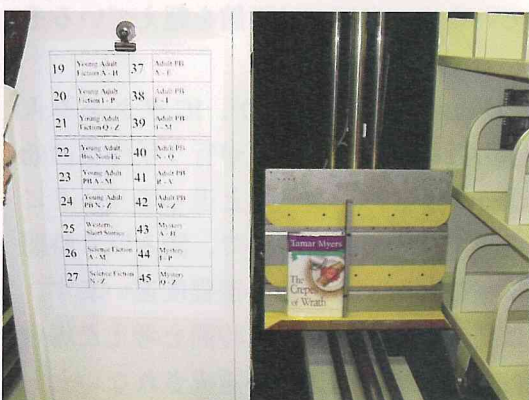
| 19 | Young Adult Fiction A - H | 37 | Adult PB S - T |
|---|---|---|---|
| 20 | Young Adult Fiction I - P | 38 | Adult PB F - L |
| 21 | Young Adult Fiction Q - Z | 39 | Adult PB H - M |
| 22 | Young Adult Bios, Non-Fic | 40 | Adult PB N - Q |
| 23 | Young Adult PB A - M | 41 | Adult PB R - V |
| 24 | Young Adult PB N - Z | 42 | Adult PB W - Z |
| 25 | Western, Short Stories | 43 | Mystery A - H |
| 26 | Science Fiction A - M | 44 | Mystery I - P |
| 27 | Science Fiction N - Z | 45 | Mystery Q - Z |

Tamar Myers
The Crepes of Wrath